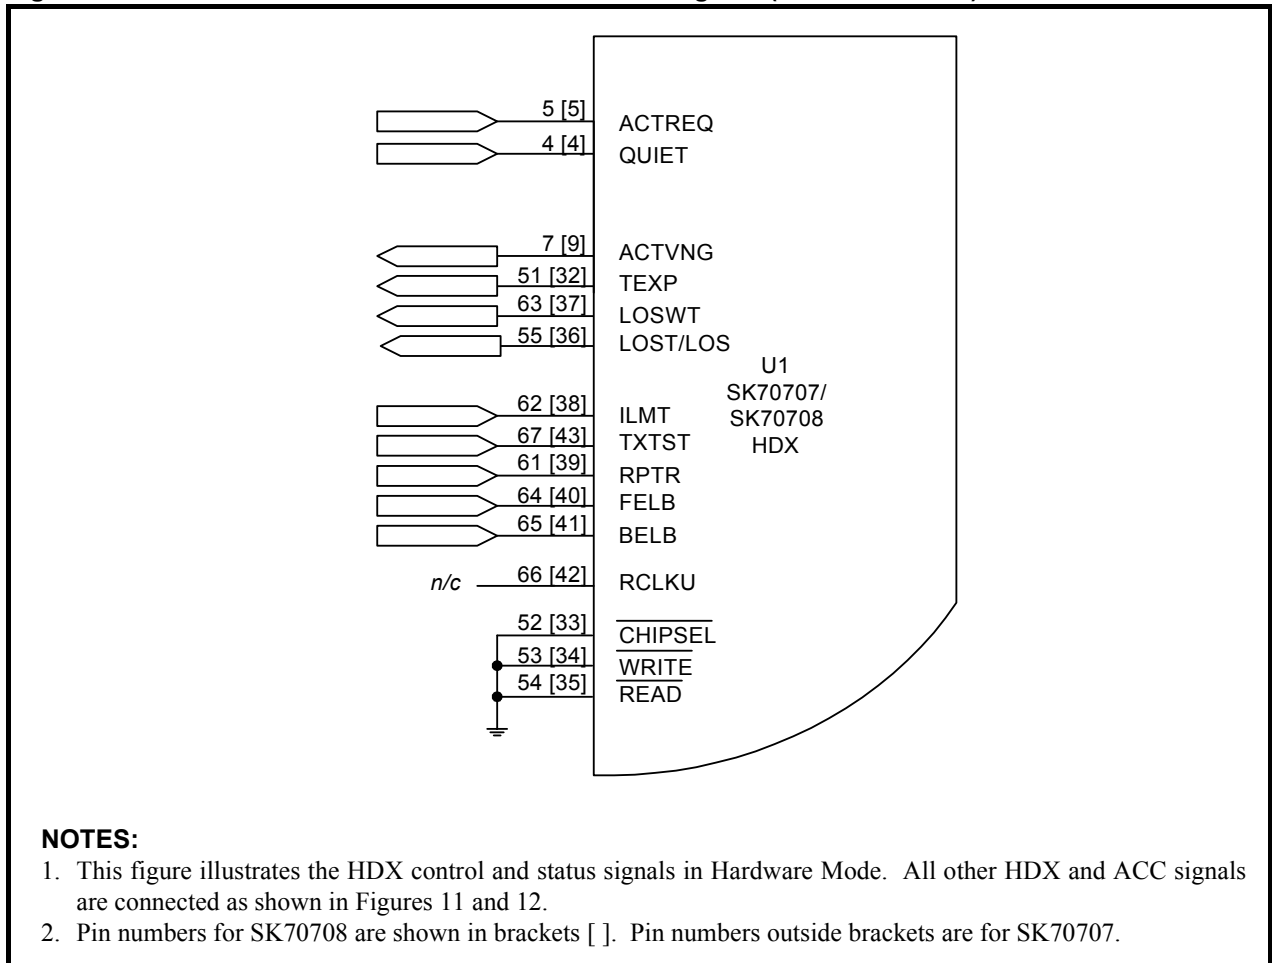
5 [5]
ACTREQ
4 [4]
QUIET
7 [9]
ACTVNG
51 [32]
TEXP
63 [37]
LOSWT
55 [36]
LOST/LOS
U1
SK70707/
SK70708
HDX
62 [38]
ILMT
67 [43]
TXTST
61 [39]
RPTR
64 [40]
FELB
65 [41]
BELB
n/c
66 [42]
RCLKU
52 [33]
$\overline{CHIPSEL}$
53 [34]
$\overline{WRITE}$
54 [35]
$\overline{READ}$

NOTES:
1. This figure illustrates the HDX control and status signals in Hardware Mode. All other HDX and ACC signals are connected as shown in Figures 11 and 12.
2. Pin numbers for SK70708 are shown in brackets [ ]. Pin numbers outside brackets are for SK70707.